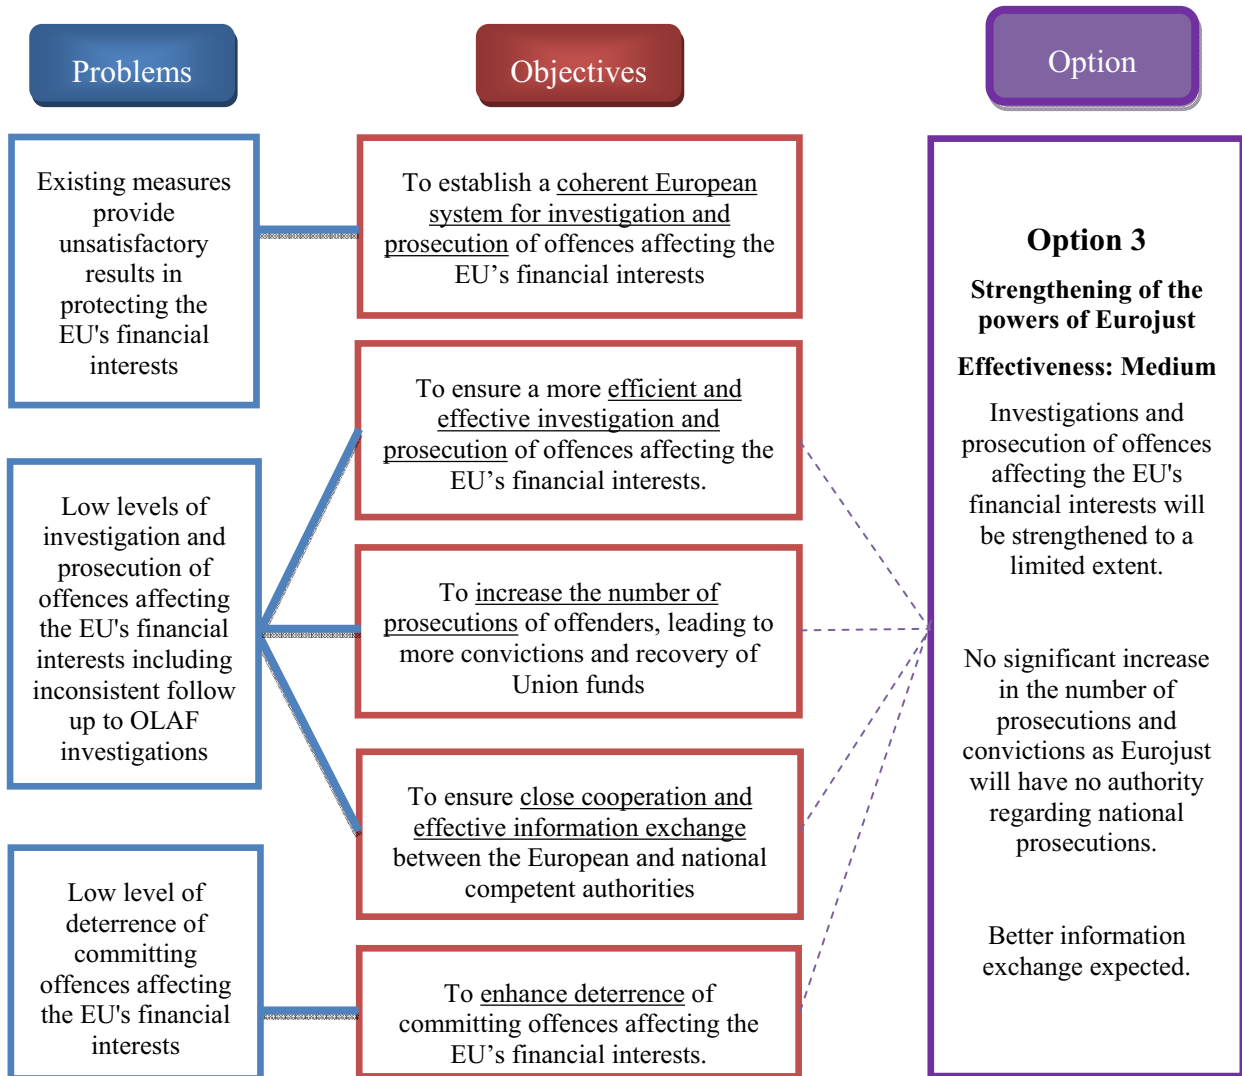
Problems

Objectives

Option

Existing measures provide unsatisfactory results in protecting the EU's financial interests

To establish a coherent European system for investigation and prosecution of offences affecting the EU’s financial interests

Option 3

Strengthening of the powers of Eurojust

Effectiveness: Medium

Investigations and prosecution of offences affecting the EU's financial interests will be strengthened to a limited extent.

To ensure a more efficient and effective investigation and prosecution of offences affecting the EU’s financial interests.

Low levels of investigation and prosecution of offences affecting the EU's financial interests including inconsistent follow up to OLAF investigations

To increase the number of prosecutions of offenders, leading to more convictions and recovery of Union funds

No significant increase in the number of prosecutions and convictions as Eurojust will have no authority regarding national prosecutions.

To ensure close cooperation and effective information exchange between the European and national competent authorities

Low level of deterrence of committing offences affecting the EU's financial interests

Better information exchange expected.

To enhance deterrence of committing offences affecting the EU’s financial interests.